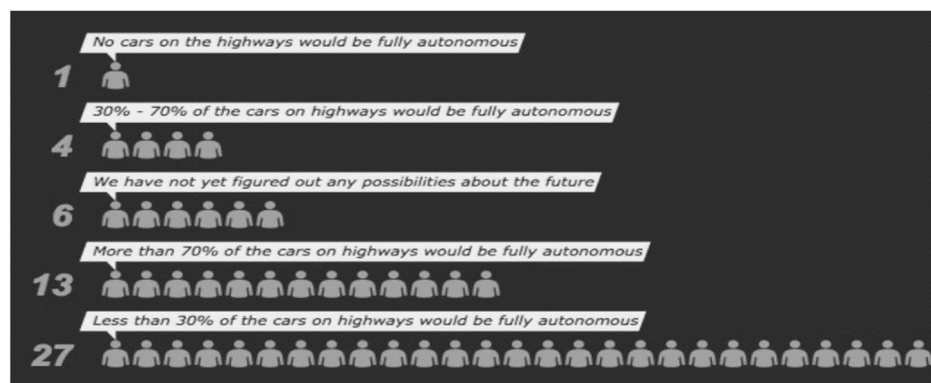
No cars on the highways would be fully autonomous

1

30% - 70% of the cars on highways would be fully autonomous

4

We have not yet figured out any possibilities about the future

6

More than 70% of the cars on highways would be fully autonomous

13

Less than 30% of the cars on highways would be fully autonomous

27